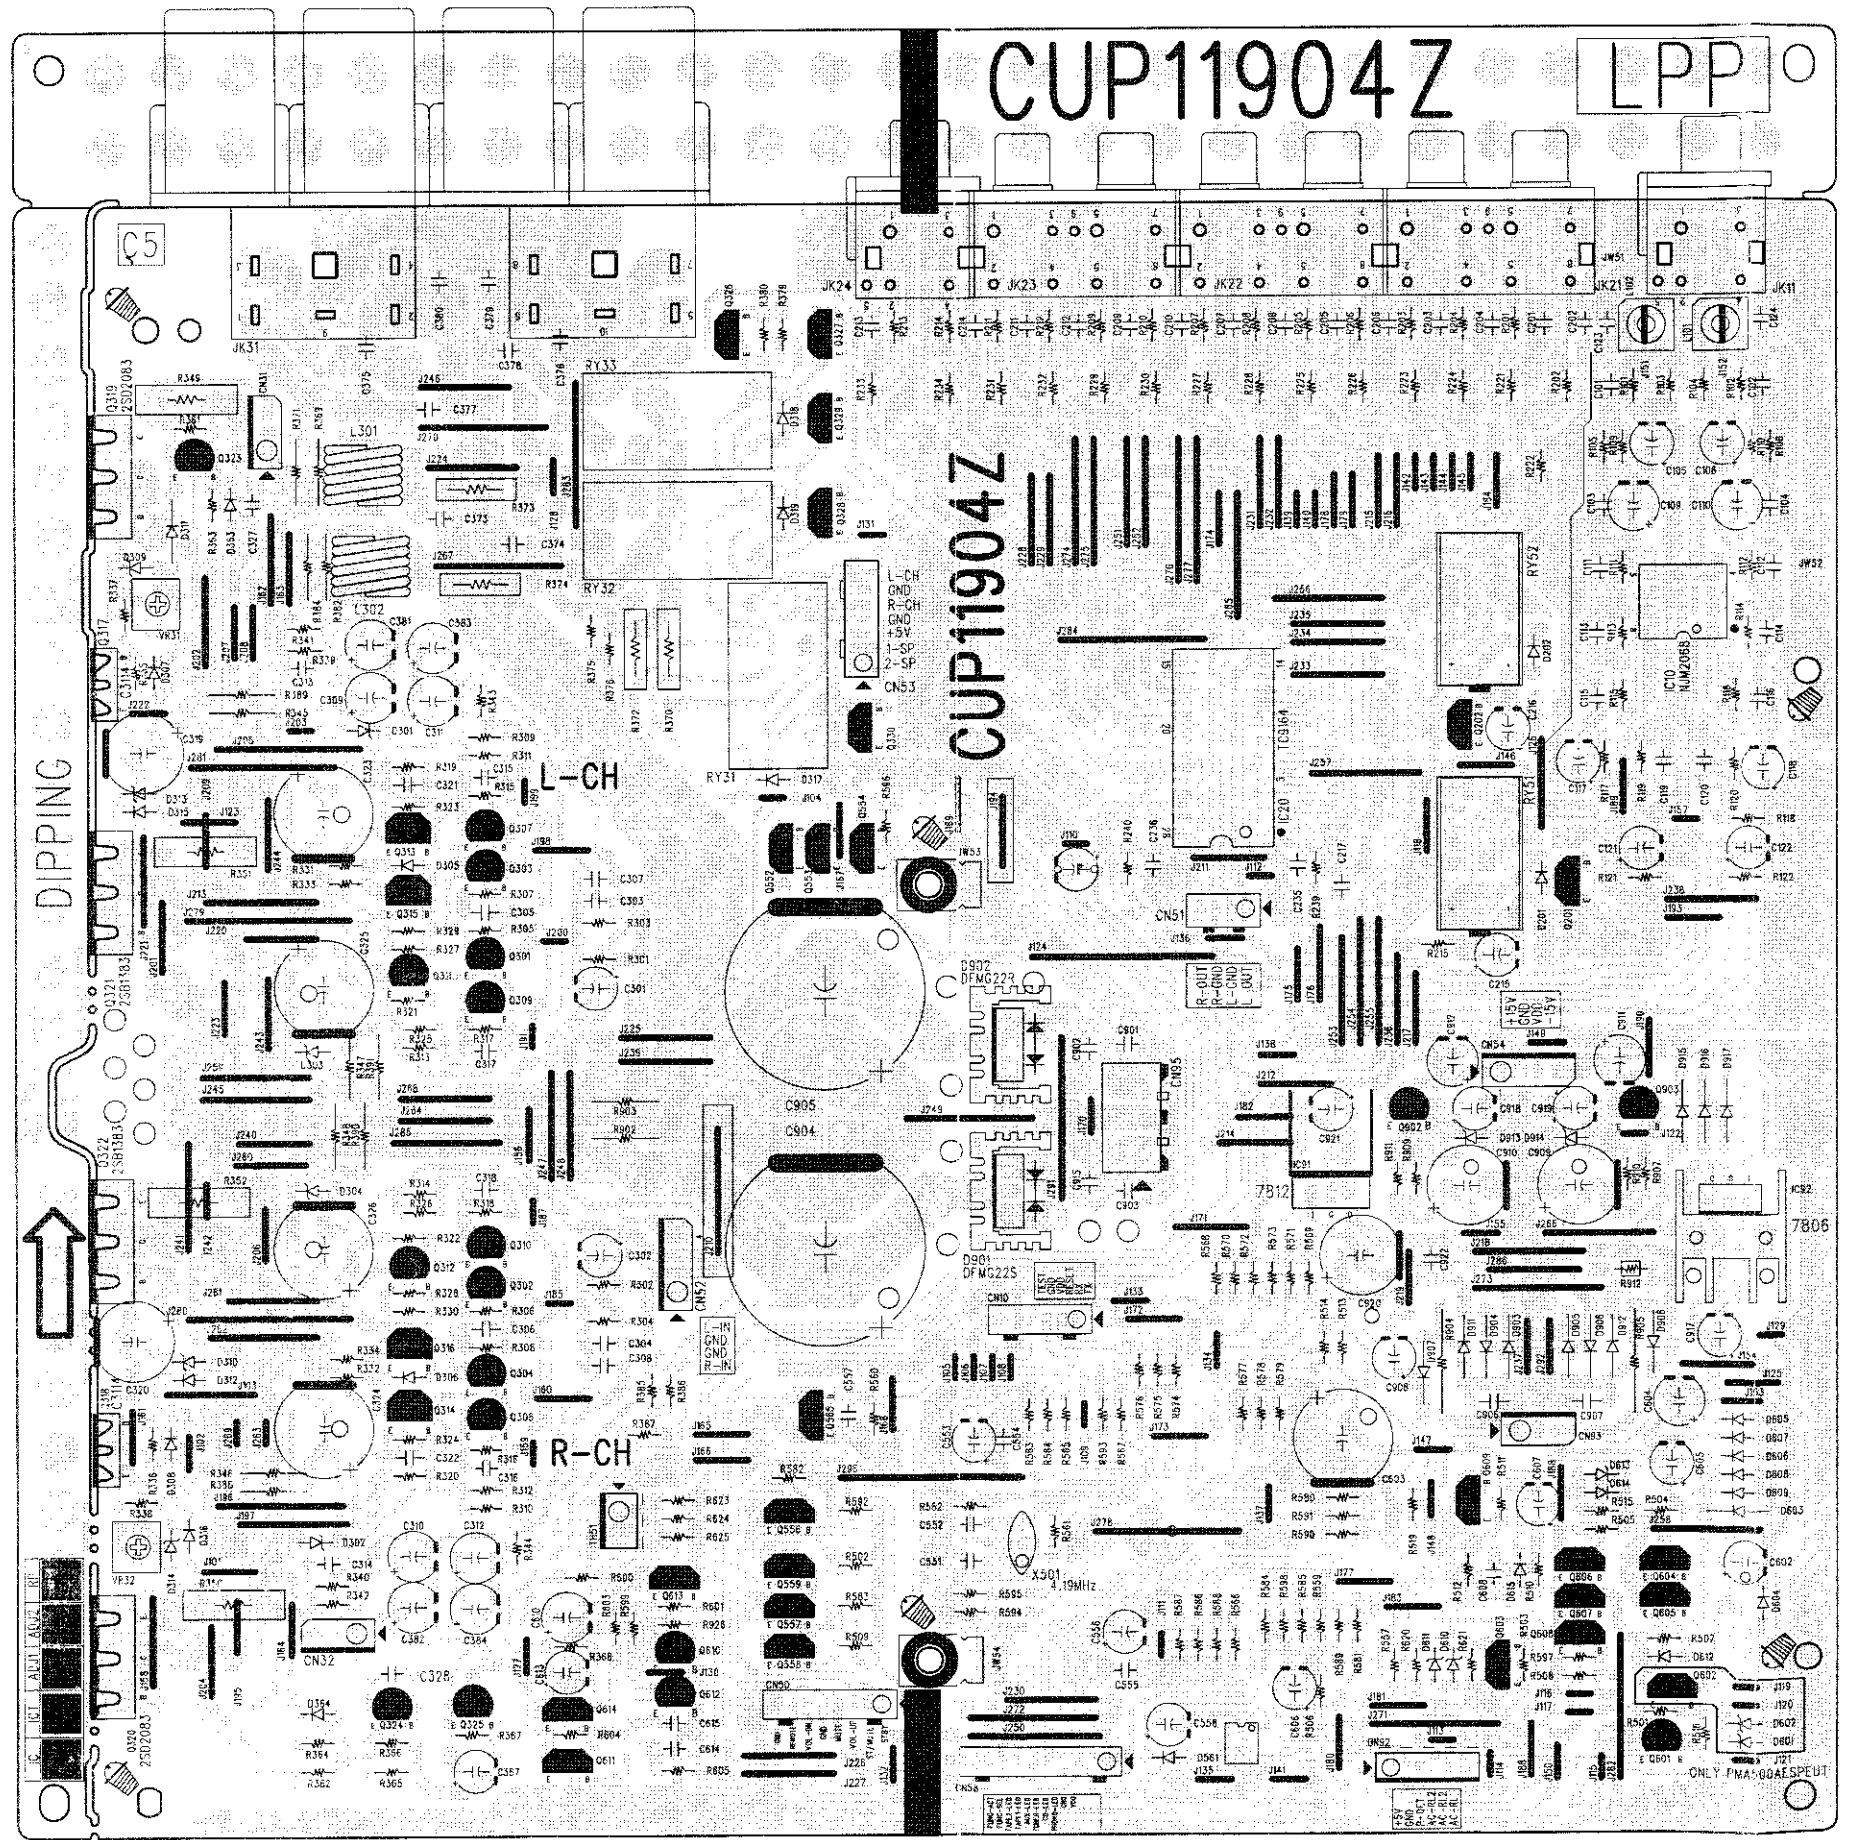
CUP11904Z
LPP
C5
JK31
JK24
JK23
JK22
JK21
JK11
RY33
RY32
RY31
RY52
RY51
L301
C302
Q319
2SD2083
Q317
Q321
2SB1383
Q322
2SB1383
Q320
2SD2083
VR31
VR32
CN31
CN32
CN51
CN52
CN53
CN54
CN10
CN50
CN56
CN92
CN93
CUP11904Z
CUP11904Z
L-CH
GND
R-CH
GND
+5V
1-SP
2-SP
L-CH
R-CH
DIPPING
C905
C904
D902
DFMG22R
D901
DFMG22S
IC20
TC9164
IC10
NJM2068
IC91
IC92
7812
7806
X501
4.19MHz
R-OUT
R-GND
L-GND
L-OUT
+15V
GND
VDD
-15V
L-IN
GND
GND
R-IN
ONLY PMA500AE SPEBUT